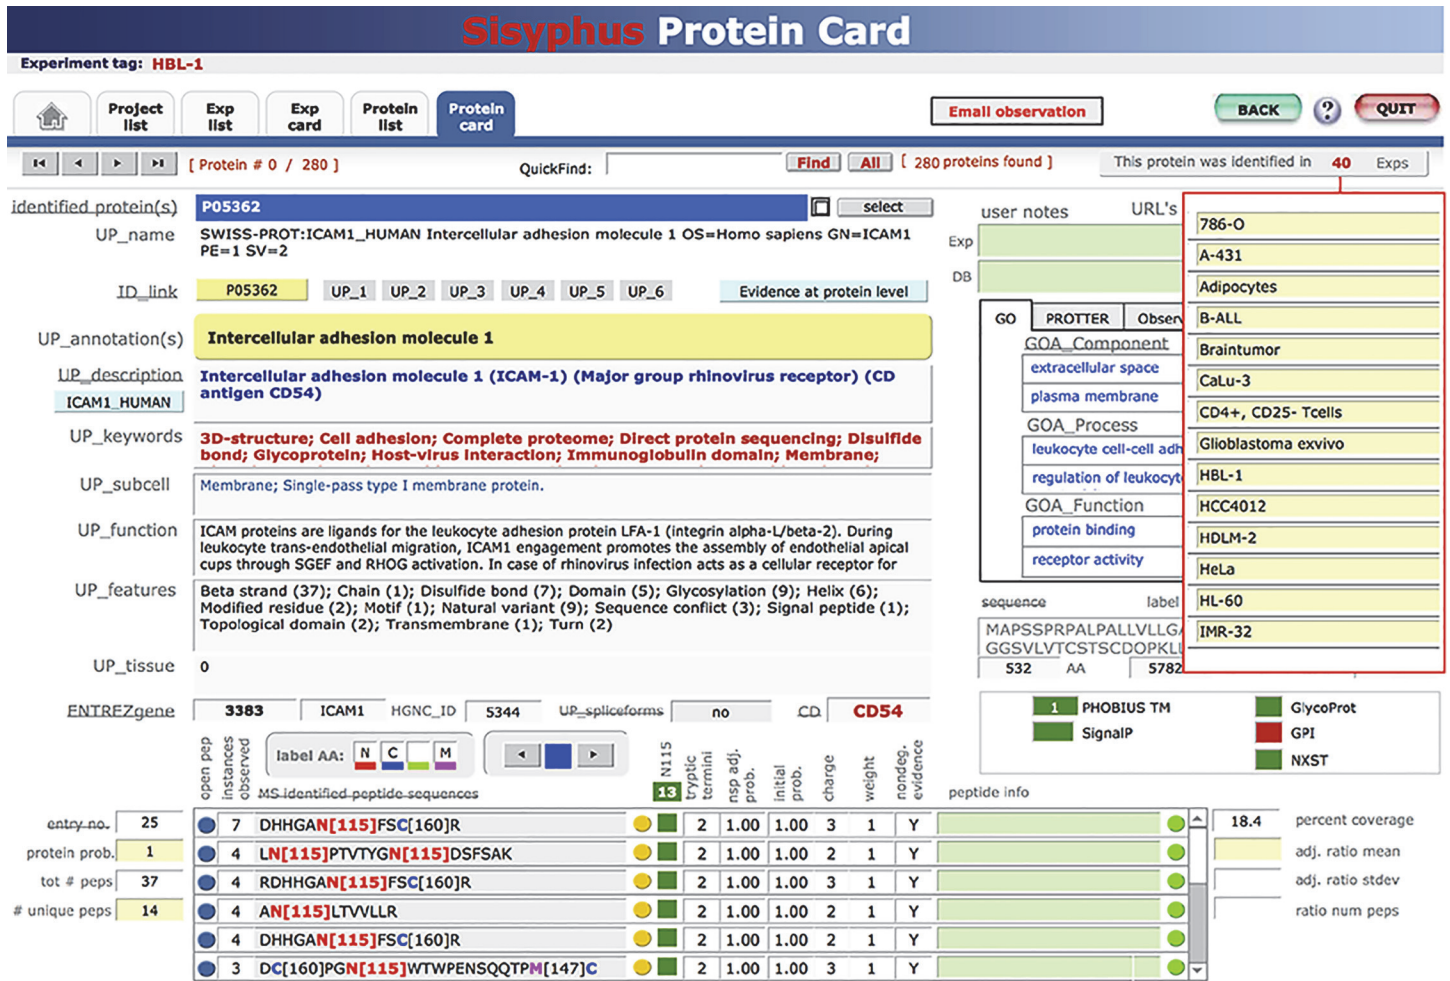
Sisyphus Protein Card

Experiment tag: HBL-1

Project list | Exp list | Exp card | Protein list | Protein card

Email observation

BACK ? QUIT

[ Protein # 0 / 280 ]

QuickFind: Find All [ 280 proteins found ]

This protein was identified in 40 Exps

identified protein(s) P05362 select

UP_name SWISS-PROT:ICAM1_HUMAN Intercellular adhesion molecule 1 OS=Homo sapiens GN=ICAM1 PE=1 SV=2

ID_link P05362 UP_1 UP_2 UP_3 UP_4 UP_5 UP_6 Evidence at protein level

UP_annotation(s) Intercellular adhesion molecule 1

UP_description ICAM1_HUMAN Intercellular adhesion molecule 1 (ICAM-1) (Major group rhinovirus receptor) (CD antigen CD54)

UP_keywords 3D-structure; Cell adhesion; Complete proteome; Direct protein sequencing; Disulfide bond; Glycoprotein; Host-virus interaction; Immunoglobulin domain; Membrane;

UP_subcell Membrane; Single-pass type I membrane protein.

UP_function ICAM proteins are ligands for the leukocyte adhesion protein LFA-1 (integrin alpha-L/beta-2). During leukocyte trans-endothelial migration, ICAM1 engagement promotes the assembly of endothelial apical cups through SGEF and RHOG activation. In case of rhinovirus infection acts as a cellular receptor for

UP_features Beta strand (37); Chain (1); Disulfide bond (7); Domain (5); Glycosylation (9); Helix (6); Modified residue (2); Motif (1); Natural variant (9); Sequence conflict (3); Signal peptide (1); Topological domain (2); Transmembrane (1); Turn (2)

UP_tissue 0

ENTREZgene 3383 ICAM1 HGNC_ID 5344 UP_spliceforms no CD CD54

user notes URL's
Exp
DB

GO | PROTTER | Obser
GOA_Component
extracellular space
plasma membrane
GOA_Process
leukocyte cell-cell adh
regulation of leukocyt
GOA_Function
protein binding
receptor activity

sequence label
MAPSSPRPALPALLVLLG
GGSVLVTCSTSCDOPKLL
532 AA 5782

786-O
A-431
Adipocytes
B-ALL
Braintumor
CaLu-3
CD4+, CD25- Tcells
Glioblastoma exvivo
HBL-1
HCC4012
HDLM-2
HeLa
HL-60
IMR-32

1 PHOBIUS TM
SignalP
GlycoProt
GPI
NXST

open pep | instances observed | label AA: N C M | N115 13 | tryptic termini | nsp adj. prob. | initial prob. | charge | weight | nondeg. evidence | peptide info

MS identified peptide sequences

entry no. 25
protein prob. 1
tot # peps 37
# unique peps 14

| | | | | | | | | |
|---|---|---|---|---|---|---|---|---|
| 7 | DHHGAN[115]FSC[160]R | 2 | 1.00 | 1.00 | 3 | 1 | Y |
| 4 | LN[115]PTVTYGN[115]DSFSAK | 2 | 1.00 | 1.00 | 2 | 1 | Y |
| 4 | RDHHGAN[115]FSC[160]R | 2 | 1.00 | 1.00 | 3 | 1 | Y |
| 4 | AN[115]LTVVLR | 2 | 1.00 | 1.00 | 2 | 1 | Y |
| 4 | DHHGAN[115]FSC[160]R | 2 | 1.00 | 1.00 | 2 | 1 | Y |
| 3 | DC[160]PGN[115]WTWPENSQQTPM[147]C | 2 | 1.00 | 1.00 | 3 | 1 | Y |

18.4 percent coverage
adj. ratio mean
adj. ratio stdev
ratio num peps